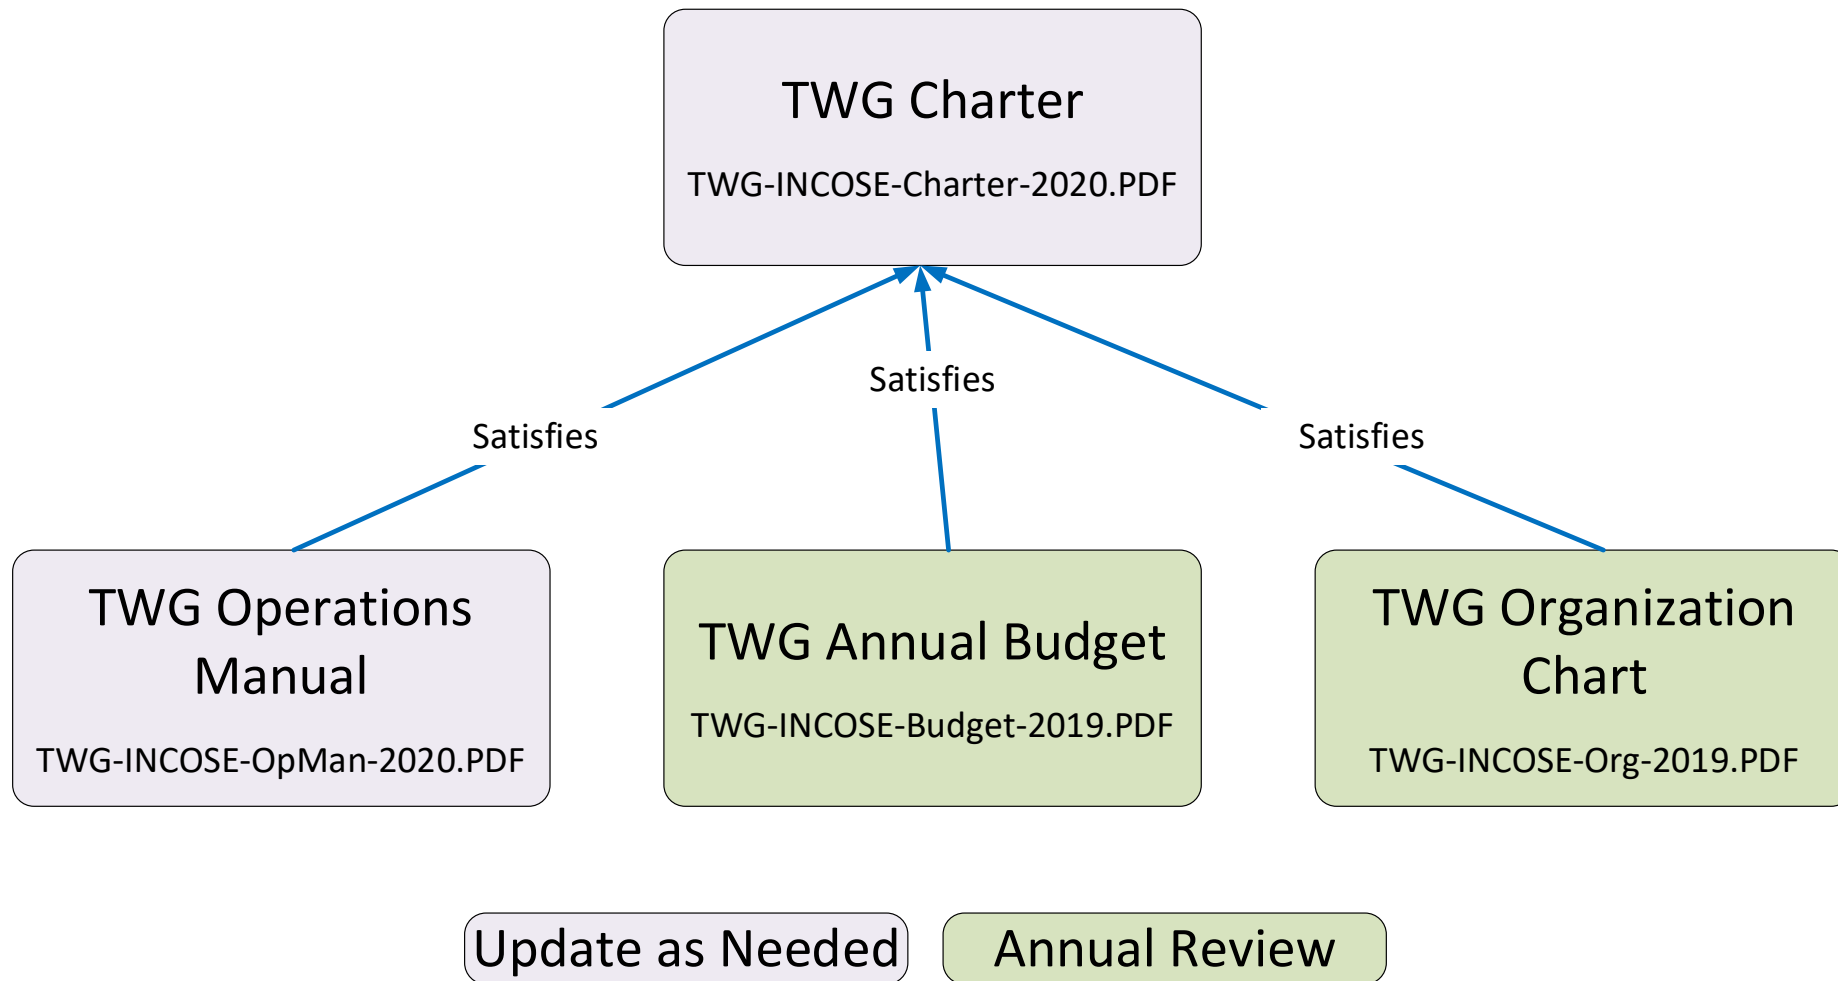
TWG Charter
TWG-INCOSE-Charter-2020.PDF

Satisfies

Satisfies

Satisfies

TWG Operations Manual
TWG-INCOSE-OpMan-2020.PDF

TWG Annual Budget
TWG-INCOSE-Budget-2019.PDF

TWG Organization Chart
TWG-INCOSE-Org-2019.PDF

Update as Needed

Annual Review